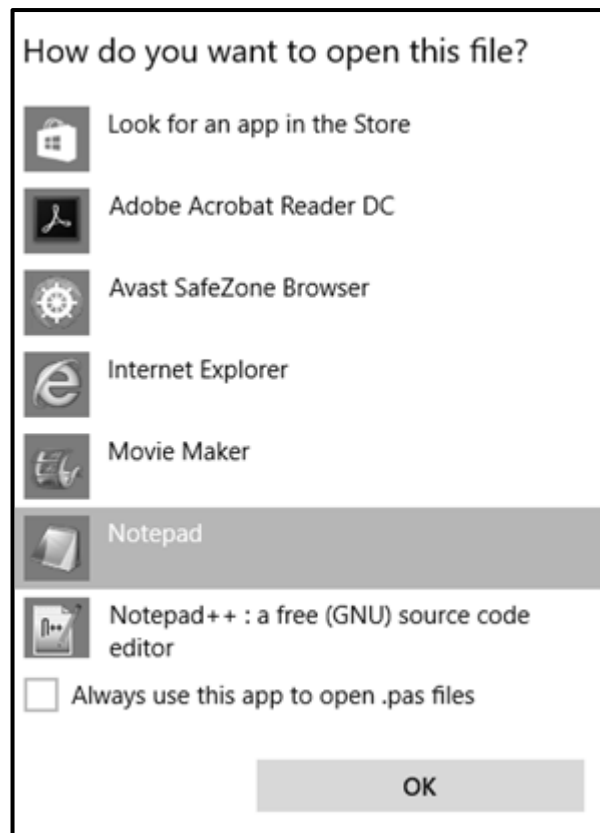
How do you want to open this file?

Look for an app in the Store

Adobe Acrobat Reader DC

Avast SafeZone Browser

Internet Explorer

Movie Maker

Notepad

Notepad++ : a free (GNU) source code editor

Always use this app to open .pas files

OK